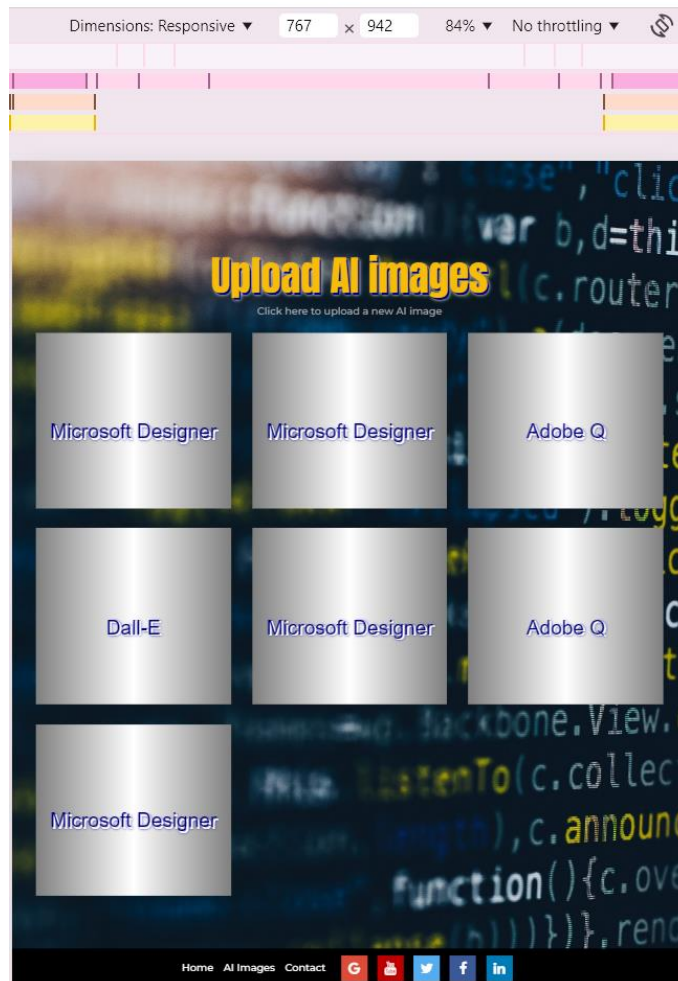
Dimensions: Responsive ▼ 767 × 942 84% ▼ No throttling ▼

Upload AI images

Click here to upload a new AI image

Microsoft Designer

Microsoft Designer

Adobe Q

Dall-E

Microsoft Designer

Adobe Q

Microsoft Designer

Home AI Images Contact G in